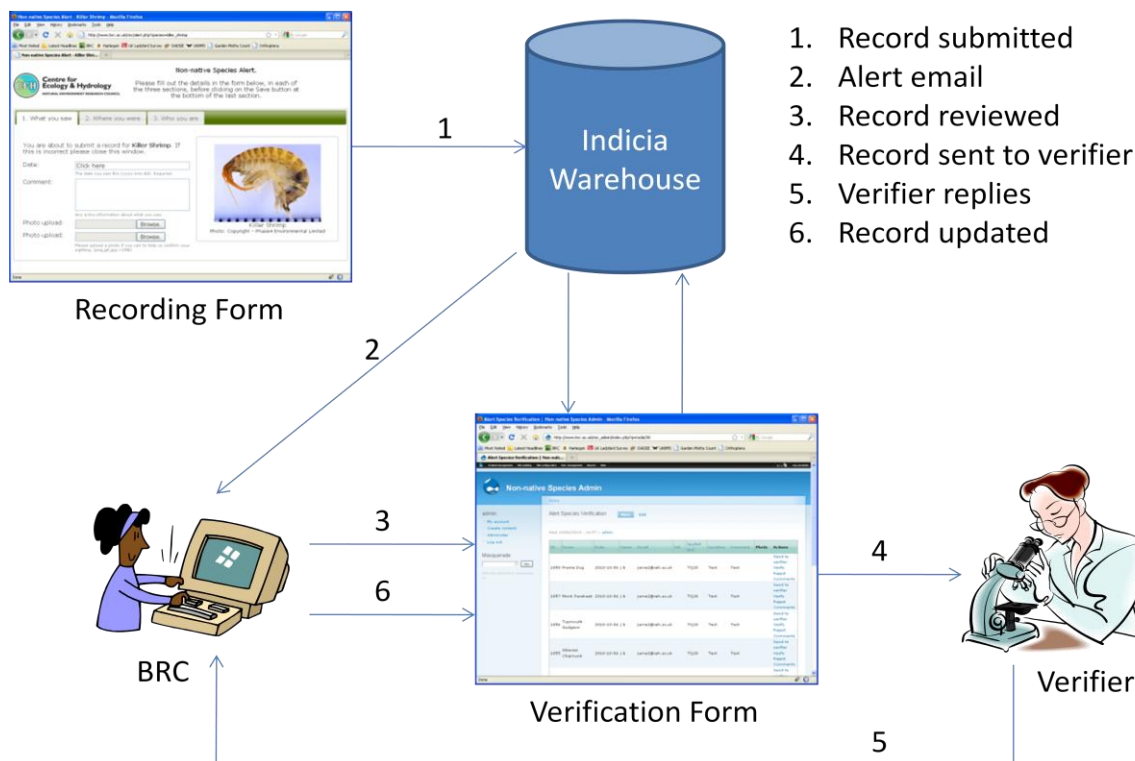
Non-native Species Alert - Killer Shrimp - Mozilla Firefox

Centre for Ecology & Hydrology
NATURAL ENVIRONMENT RESEARCH COUNCIL

Non-native Species Alert.

Please fill out the details in the form below, in each of the three sections, before clicking on the Save button at the bottom of the last section.

1. What you saw
2. Where you were
3. Who you are

You are about to submit a record for Killer Shrimp. If this is incorrect please close this window.

Date: Click here

Comment:

Photo upload: Browse...

Photo upload: Browse...

Killer Shrimp
Photo: Copyright - Phyppe Environmental Limited

Recording Form

1

Indicia Warehouse

1. Record submitted
2. Alert email
3. Record reviewed
4. Record sent to verifier
5. Verifier replies
6. Record updated

2

Alert Species Verification | Non-native Species Admin - Mozilla Firefox

Non-native Species Admin

Alert Species Verification

3

6

4

BRC

Verification Form

Verifier

5